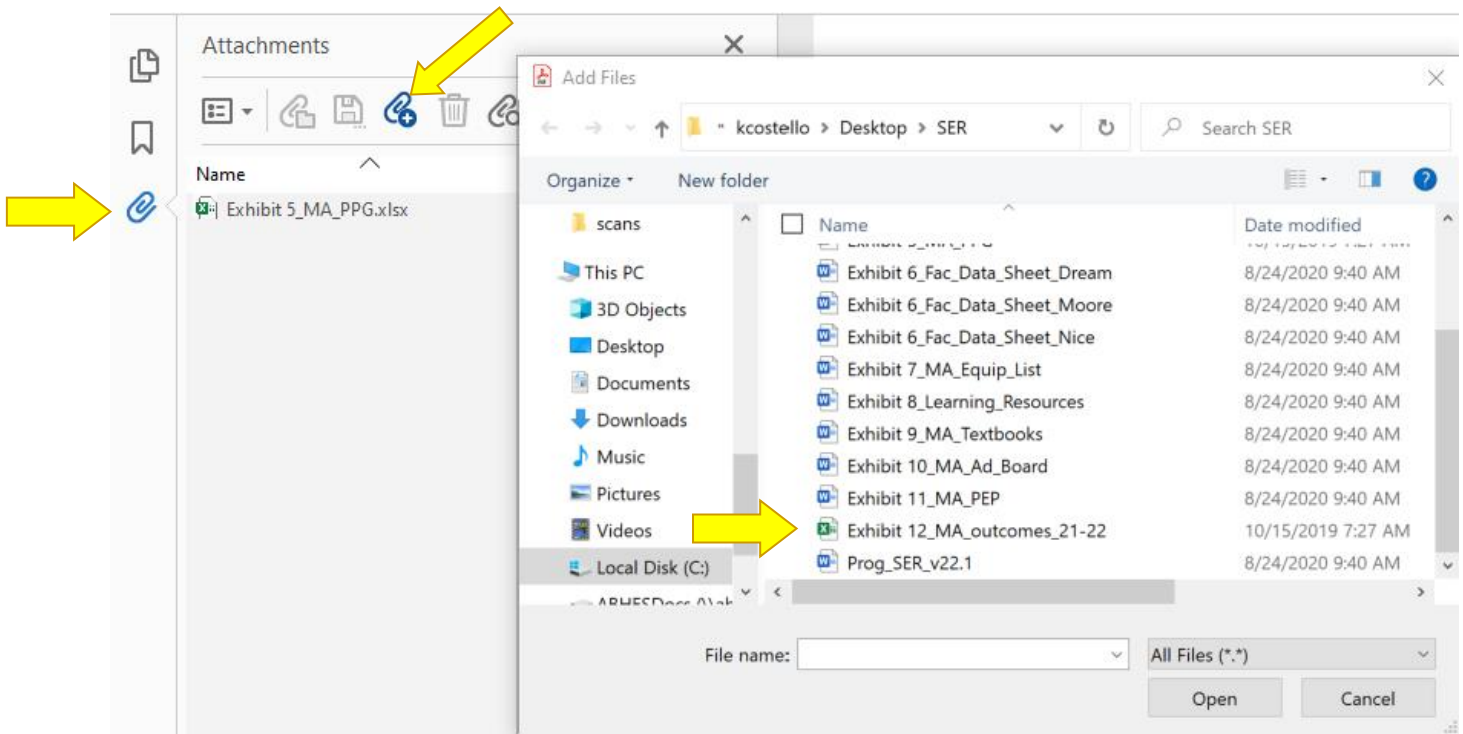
Attachments

Name

Exhibit 5_MA_PPG.xlsx

Add Files

« kcostello > Desktop > SER

Search SER

Organize ▾ New folder

scans

This PC

3D Objects

Desktop

Documents

Downloads

Music

Pictures

Videos

Local Disk (C:)

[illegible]

| Name | Date modified |
|---|---|
| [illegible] | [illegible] |
| Exhibit 6_Fac_Data_Sheet_Dream | 8/24/2020 9:40 AM |
| Exhibit 6_Fac_Data_Sheet_Moore | 8/24/2020 9:40 AM |
| Exhibit 6_Fac_Data_Sheet_Nice | 8/24/2020 9:40 AM |
| Exhibit 7_MA_Equip_List | 8/24/2020 9:40 AM |
| Exhibit 8_Learning_Resources | 8/24/2020 9:40 AM |
| Exhibit 9_MA_Textbooks | 8/24/2020 9:40 AM |
| Exhibit 10_MA_Ad_Board | 8/24/2020 9:40 AM |
| Exhibit 11_MA_PEP | 8/24/2020 9:40 AM |
| Exhibit 12_MA_outcomes_21-22 | 10/15/2019 7:27 AM |
| Prog_SER_v22.1 | 8/24/2020 9:40 AM |

File name:

All Files (*.*)

Open

Cancel